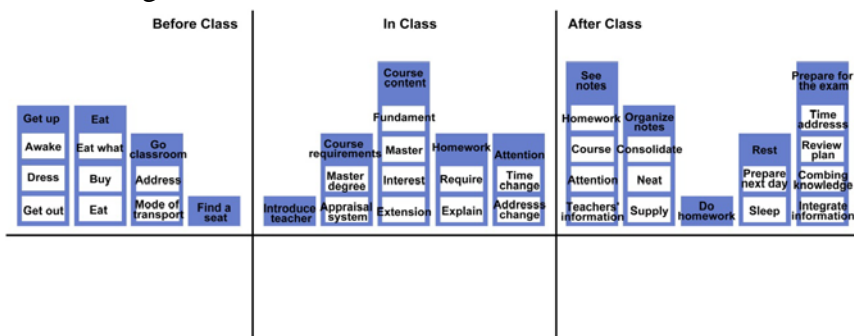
Before Class

Get up
Awake
Dress
Get out

Eat
Eat what
Buy
Eat

Go classroom
Address
Mode of transport

Find a seat

In Class

Introduce teacher

Course requirements
Master degree
Appraisal system

Course content
Fundament
Master
Interest
Extension

Homework
Require
Explain

Attention
Time change
Addresss change

After Class

See notes
Homework
Course
Attention
Teachers' information

Organize notes
Consolidate
Neat
Supply

Do homework

Rest
Prepare next day
Sleep

Prepare for the exam
Time addresss
Review plan
Combing knowledge
Integrate information